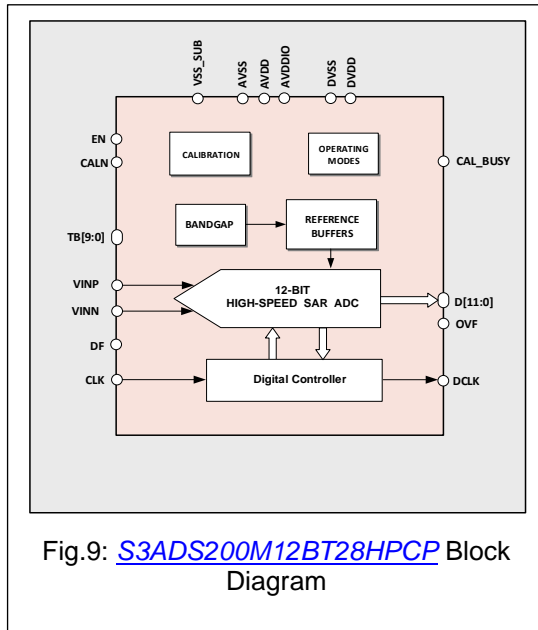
VSS_SUB
AVSS
AVDD
AVDDIO
DVSS
DVDD

EN
CALN
CALIBRATION
OPERATING MODES
CAL_BUSY

TB[9:0]
BANDGAP
REFERENCE BUFFERS

VINP
VINN
12-BIT HIGH-SPEED SAR ADC
D[11:0]
OVF
DF

CLK
Digital Controller
DCLK

Fig.9: S3ADS200M12BT28HPCP Block Diagram